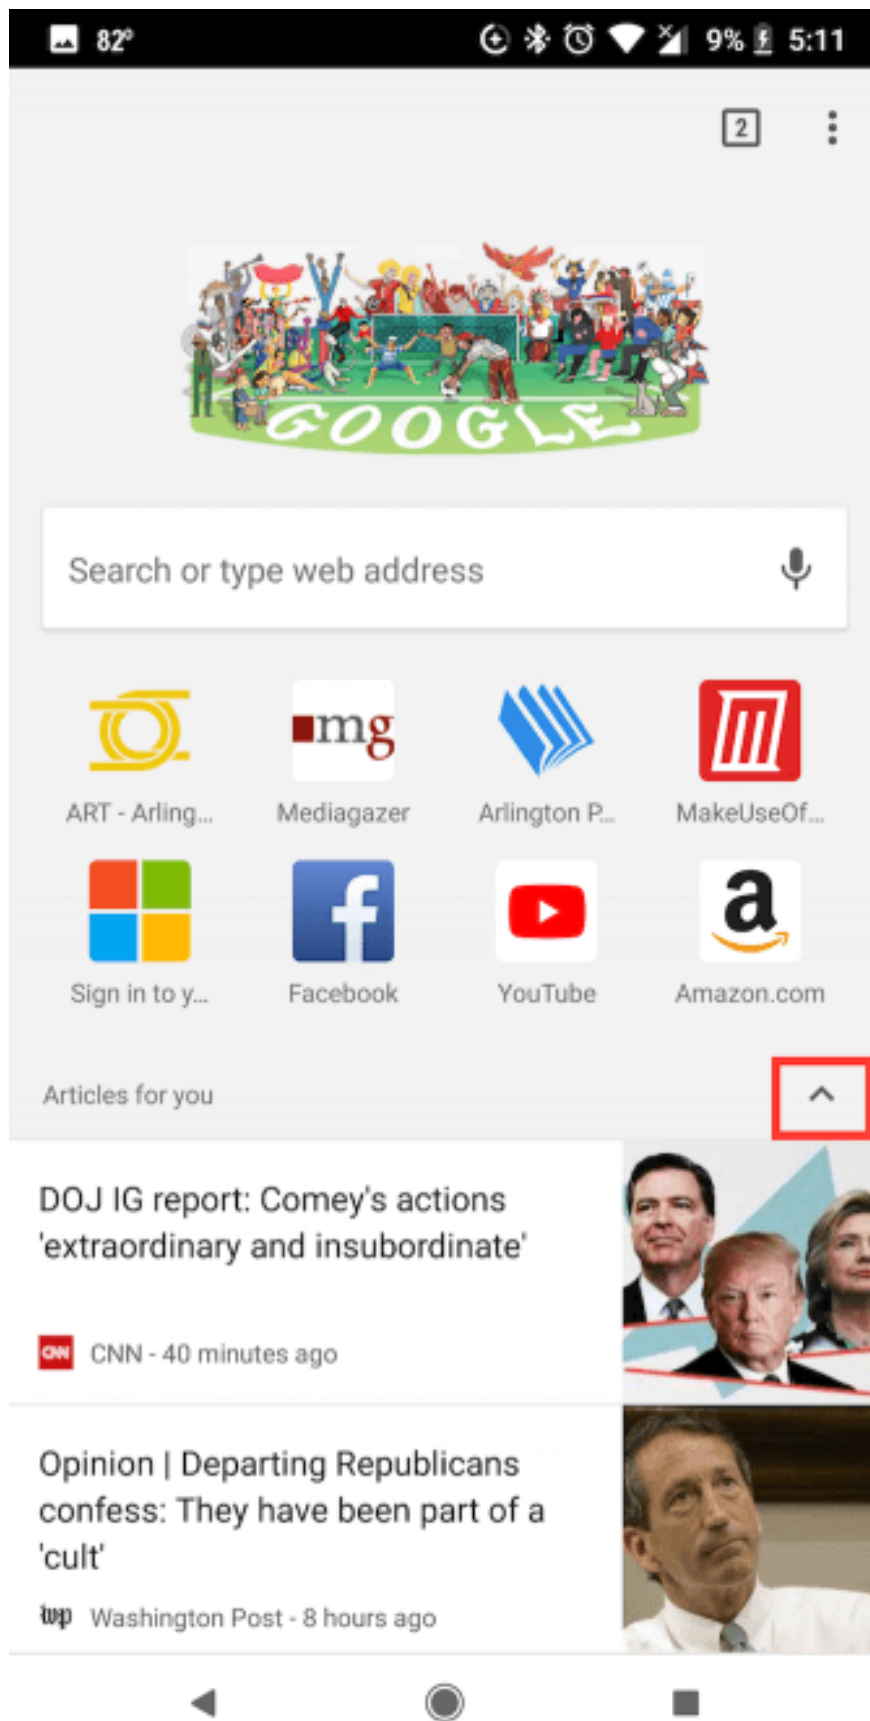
82° 9% 5:11

2

GOOGLE

Search or type web address

ART - Arling...

mg

Mediagazer

Arlington P...

MakeUseOf...

Sign in to y...

Facebook

YouTube

a

Amazon.com

Articles for you

DOJ IG report: Comey's actions 'extraordinary and insubordinate'

CNN

CNN - 40 minutes ago

Opinion | Departing Republicans confess: They have been part of a 'cult'

wp

Washington Post - 8 hours ago